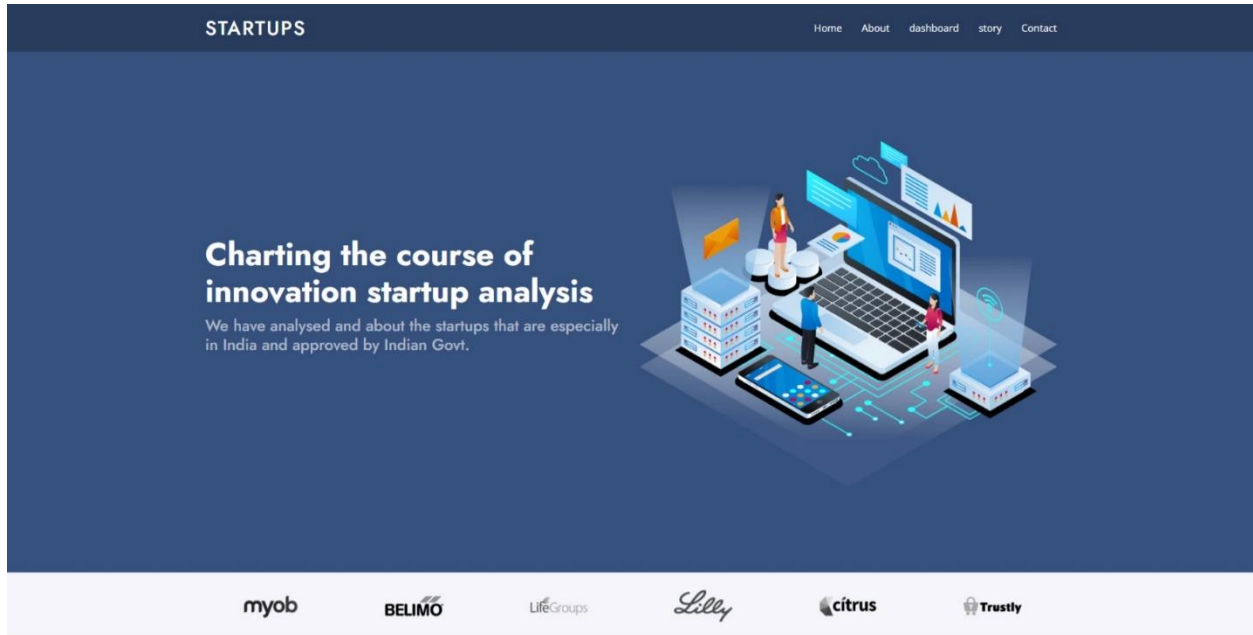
STARTUPS

Home About dashboard story Contact

Charting the course of innovation startup analysis

We have analysed and about the startups that are especially in India and approved by Indian Govt.

myob BELIMO LifeGroups Lilly citrus Trustly